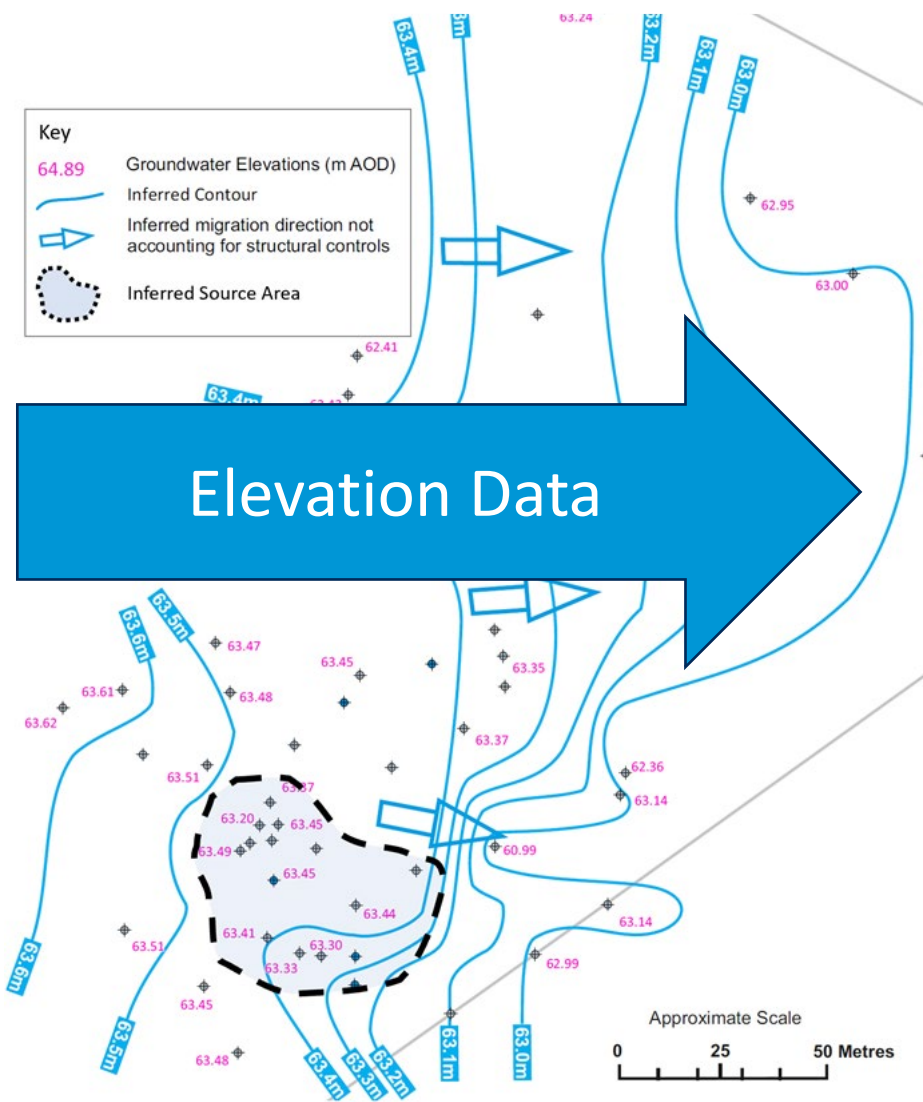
Key
64.89 Groundwater Elevations (m AOD)
Inferred Contour
Inferred migration direction not accounting for structural controls
Inferred Source Area

63.4m
63.24
63.2m
63.1m
63.0m
62.95
63.00
62.41
63.4m

Elevation Data

63.6m
63.5m
63.47
63.45
63.35
63.61
63.62
63.48
63.37
63.51
62.36
63.37
63.14
63.20
63.45
63.49
60.99
63.45
63.44
63.14
63.41
63.30
63.51
63.33
62.99
63.6m
63.45
63.5m
63.48
63.4m
63.3m
63.2m
63.1m
63.0m
Approximate Scale
0 25 50 Metres